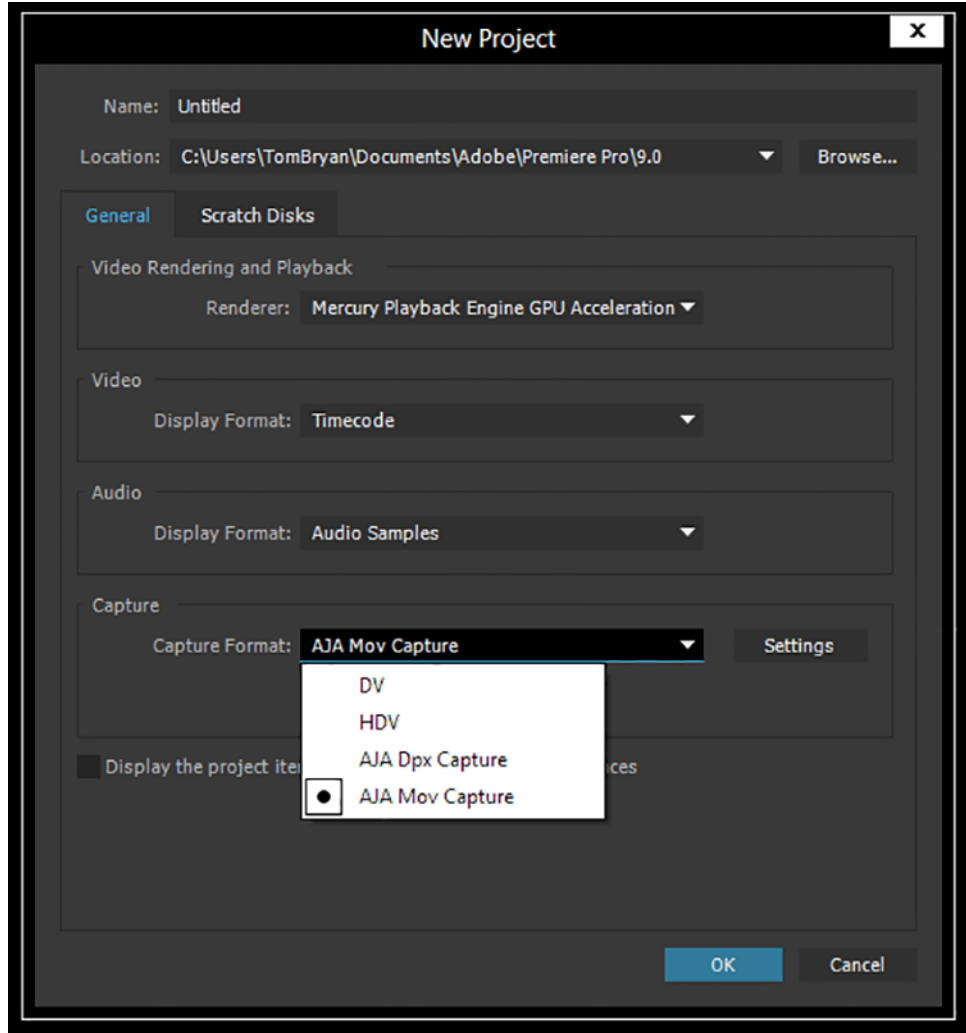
New Project

x

Name: Untitled

Location: C:\Users\TomBryan\Documents\Adobe\Premiere Pro\9.0

Browse...

General

Scratch Disks

Video Rendering and Playback

Renderer: Mercury Playback Engine GPU Acceleration

Video

Display Format: Timecode

Audio

Display Format: Audio Samples

Capture

Capture Format: AJA Mov Capture

Settings

DV

HDV

AJA Dpx Capture

AJA Mov Capture

Display the project ite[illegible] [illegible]ces

OK

Cancel